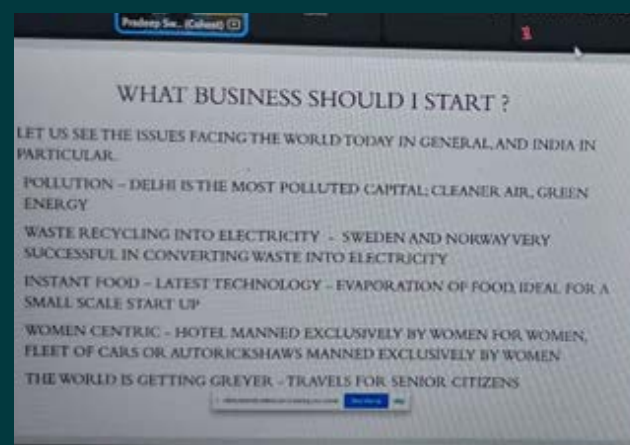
Pradeep Sa... (Cohost)

1

WHAT BUSINESS SHOULD I START ?

LET US SEE THE ISSUES FACING THE WORLD TODAY IN GENERAL AND INDIA IN PARTICULAR.

POLLUTION – DELHI IS THE MOST POLLUTED CAPITAL; CLEANER AIR, GREEN ENERGY

WASTE RECYCLING INTO ELECTRICITY - SWEDEN AND NORWAY VERY SUCCESSFUL IN CONVERTING WASTE INTO ELECTRICITY

INSTANT FOOD – LATEST TECHNOLOGY – EVAPORATION OF FOOD, IDEAL FOR A SMALL SCALE START UP

WOMEN CENTRIC – HOTEL MANNED EXCLUSIVELY BY WOMEN FOR WOMEN, FLEET OF CARS OR AUTORICKSHAWS MANNED EXCLUSIVELY BY WOMEN

THE WORLD IS GETTING GREYER – TRAVELS FOR SENIOR CITIZENS

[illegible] Stop sharing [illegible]